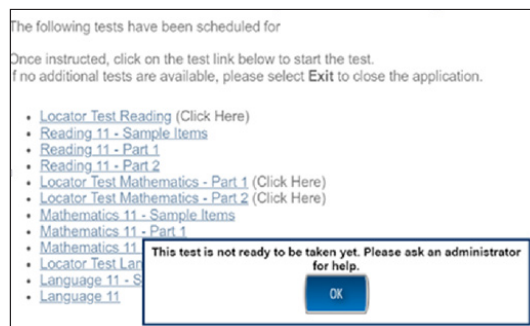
The following tests have been scheduled for

Once instructed, click on the test link below to start the test.
If no additional tests are available, please select **Exit** to close the application.

- Locator Test Reading (Click Here)
- Reading 11 - Sample Items
- Reading 11 - Part 1
- Reading 11 - Part 2
- Locator Test Mathematics - Part 1 (Click Here)
- Locator Test Mathematics - Part 2 (Click Here)
- Mathematics 11 - Sample Items
- Mathematics 11 - Part 1
- Mathematics 11 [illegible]
- Locator Test Lan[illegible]
- Language 11 - S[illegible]
- Language 11

This test is not ready to be taken yet. Please ask an administrator for help.

OK